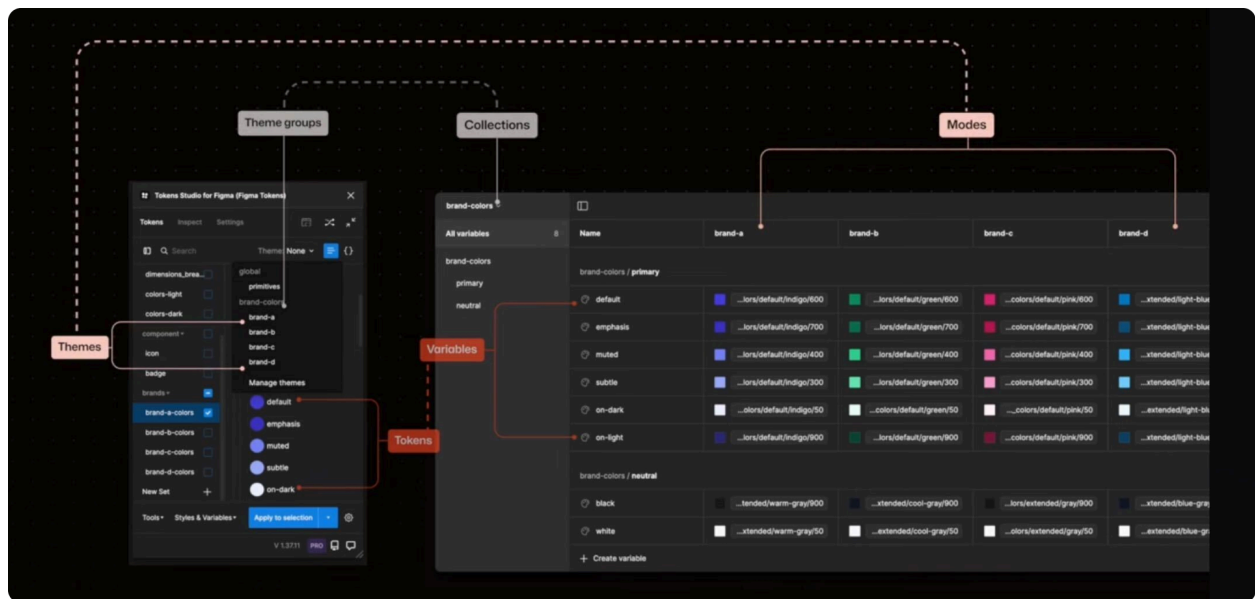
Theme groups

Collections

Modes

Themes

Variables

Tokens

Tokens Studio for Figma (Figma Tokens)

Tokens Inspect Settings

Search Theme: None

dimensions_brea...
colors-light
colors-dark
component
icon
badge
brands
brand-a-colors
brand-b-colors
brand-c-colors
brand-d-colors
New Set

global
primitives
brand-colors
brand-a
brand-b
brand-c
brand-d
Manage themes

default
emphasis
muted
subtle
on-dark

Tools Styles & Variables Apply to selection

V 1.37.11 PRO

brand-colors

All variables 8

brand-colors
primary
neutral

| Name | brand-a | brand-b | brand-c | brand-d |
|---|---|---|---|---|
| brand-colors / primary | | | | |
| default | ...lors/default/indigo/600 | ...lors/default/green/600 | ...colors/default/pink/600 | ...xtended/light-blue |
| emphasis | ...lors/default/indigo/700 | ...lors/default/green/700 | ...colors/default/pink/700 | ...xtended/light-blue |
| muted | ...lors/default/indigo/400 | ...lors/default/green/400 | ...colors/default/pink/400 | ...xtended/light-blue |
| subtle | ...lors/default/indigo/300 | ...lors/default/green/300 | ...colors/default/pink/300 | ...xtended/light-blue |
| on-dark | ...olors/default/indigo/50 | ...colors/default/green/50 | ...colors/default/pink/50 | ...extended/light-blu |
| on-light | ...lors/default/indigo/900 | ...lors/default/green/900 | ...colors/default/pink/900 | ...xtended/light-blue |
| brand-colors / neutral | | | | |
| black | ...tended/warm-gray/900 | ...xtended/cool-gray/900 | ...lors/extended/gray/900 | ...xtended/blue-gray |
| white | ...xtended/warm-gray/50 | ...extended/cool-gray/50 | ...colors/extended/gray/50 | ...xtended/blue-gr |

+ Create variable